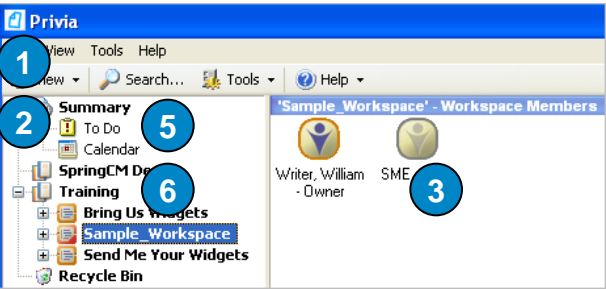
Privia

View Tools Help

1

New Search... Tools Help

2

Summary

To Do

5

Calendar

SpringCM De

6

Training

Bring Us Widgets

Sample_Workspace

Send Me Your Widgets

Recycle Bin

'Sample_Workspace' - Workspace Members

Writer, William - Owner

SME

3